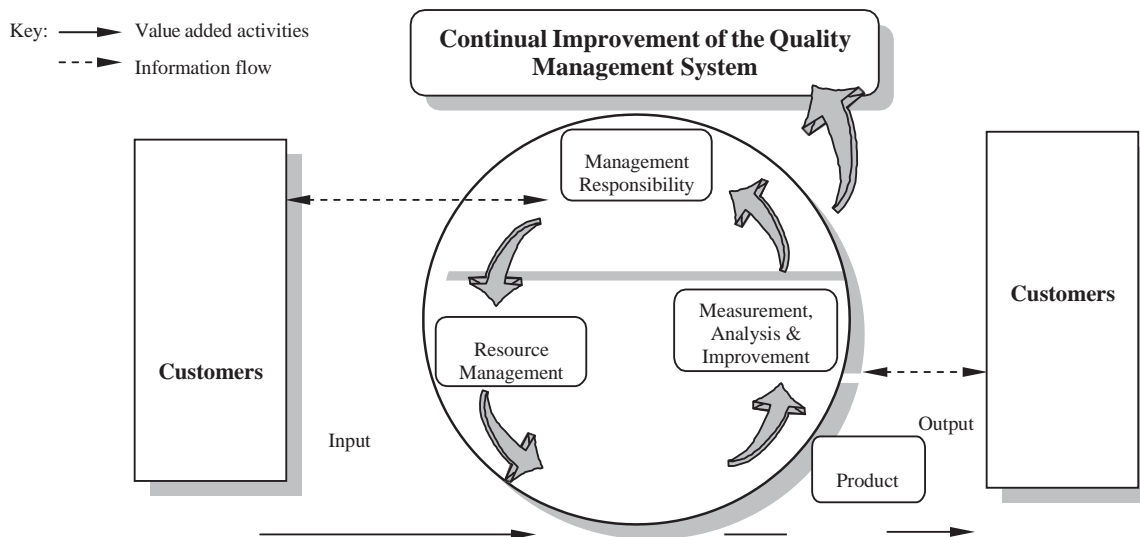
Key: Value added activities

Information flow

Continual Improvement of the Quality Management System

Customers

Management Responsibility

Resource Management

Measurement, Analysis & Improvement

Customers

Input

Output

Product